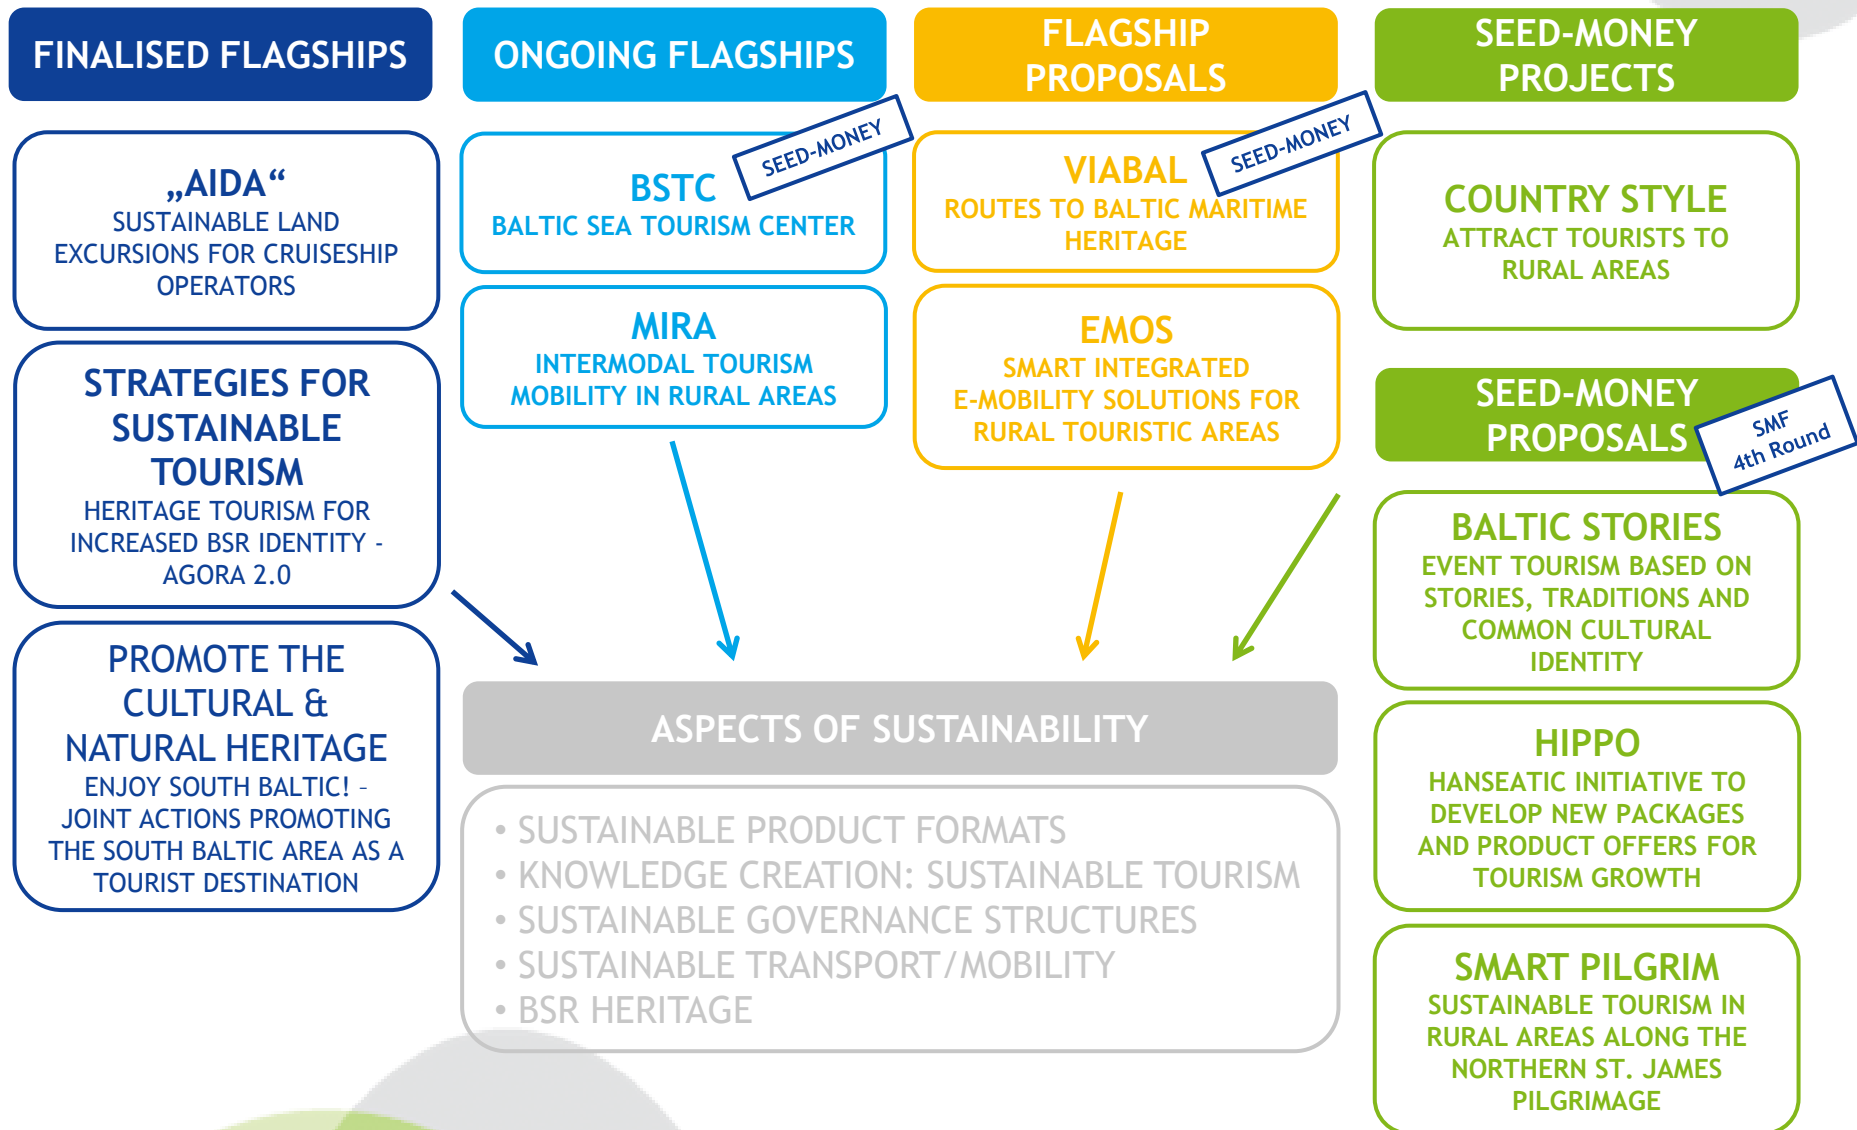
FINALISED FLAGSHIPS

„AIDA“
SUSTAINABLE LAND EXCURSIONS FOR CRUISESHIP OPERATORS

STRATEGIES FOR SUSTAINABLE TOURISM
HERITAGE TOURISM FOR INCREASED BSR IDENTITY - AGORA 2.0

PROMOTE THE CULTURAL & NATURAL HERITAGE
ENJOY SOUTH BALTIC! - JOINT ACTIONS PROMOTING THE SOUTH BALTIC AREA AS A TOURIST DESTINATION

ONGOING FLAGSHIPS

SEED-MONEY
BSTC
BALTIC SEA TOURISM CENTER

MIRA
INTERMODAL TOURISM MOBILITY IN RURAL AREAS

FLAGSHIP PROPOSALS

SEED-MONEY
VIABAL
ROUTES TO BALTIC MARITIME HERITAGE

EMOS
SMART INTEGRATED E-MOBILITY SOLUTIONS FOR RURAL TOURISTIC AREAS

ASPECTS OF SUSTAINABILITY

• SUSTAINABLE PRODUCT FORMATS
• KNOWLEDGE CREATION: SUSTAINABLE TOURISM
• SUSTAINABLE GOVERNANCE STRUCTURES
• SUSTAINABLE TRANSPORT/MOBILITY
• BSR HERITAGE

SEED-MONEY PROJECTS

COUNTRY STYLE
ATTRACT TOURISTS TO RURAL AREAS

SEED-MONEY PROPOSALS

SMF
4th Round

BALTIC STORIES
EVENT TOURISM BASED ON STORIES, TRADITIONS AND COMMON CULTURAL IDENTITY

HIPPO
HANSEATIC INITIATIVE TO DEVELOP NEW PACKAGES AND PRODUCT OFFERS FOR TOURISM GROWTH

SMART PILGRIM
SUSTAINABLE TOURISM IN RURAL AREAS ALONG THE NORTHERN ST. JAMES PILGRIMAGE